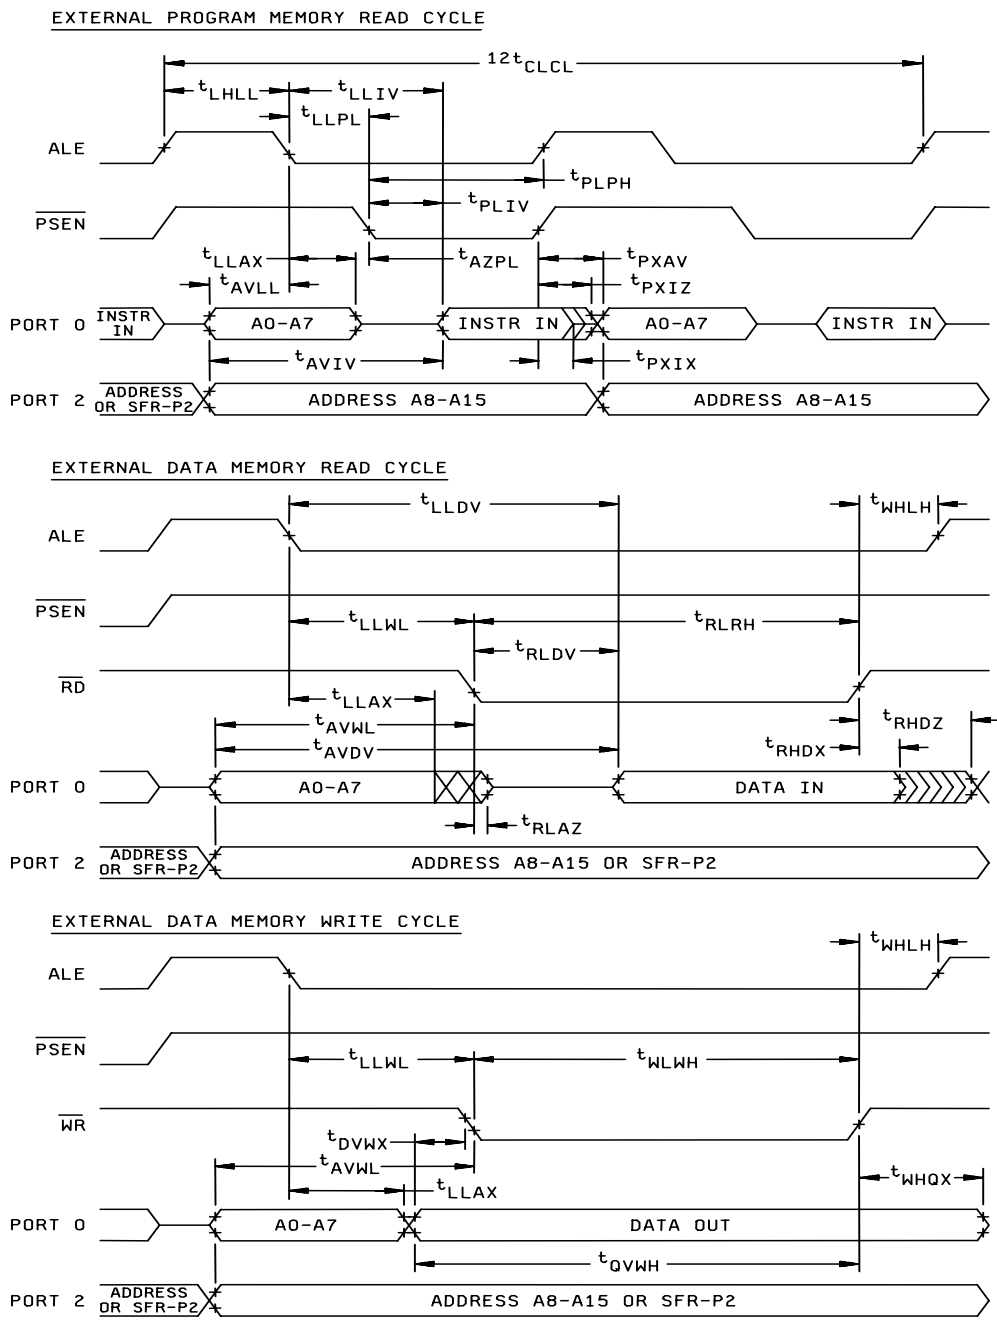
EXTERNAL PROGRAM MEMORY READ CYCLE

$12t_{CLCL}$

$t_{LHLL}$ $t_{LLIV}$

$t_{LLPL}$

ALE

$t_{PLPH}$

$t_{PLIV}$

$\overline{PSEN}$

$t_{LLAX}$ $t_{AZPL}$ $t_{PXAV}$

$t_{AVLL}$ $t_{PXIZ}$

PORT 0 INSTR IN A0-A7 INSTR IN A0-A7 INSTR IN

$t_{AVIV}$ $t_{PXIX}$

PORT 2 ADDRESS OR SFR-P2 ADDRESS A8-A15 ADDRESS A8-A15

EXTERNAL DATA MEMORY READ CYCLE

$t_{LLDV}$ $t_{WHLH}$

ALE

$\overline{PSEN}$

$t_{LLWL}$ $t_{RLRH}$

$t_{RLDV}$

$\overline{RD}$

$t_{LLAX}$

$t_{AVWL}$ $t_{RHDZ}$

$t_{AVDV}$ $t_{RHDX}$

PORT 0 A0-A7 DATA IN

$t_{RLAZ}$

PORT 2 ADDRESS OR SFR-P2 ADDRESS A8-A15 OR SFR-P2

EXTERNAL DATA MEMORY WRITE CYCLE

$t_{WHLH}$

ALE

$\overline{PSEN}$

$t_{LLWL}$ $t_{WLWH}$

$\overline{WR}$

$t_{DVWX}$

$t_{AVWL}$

$t_{LLAX}$ $t_{WHQX}$

PORT 0 A0-A7 DATA OUT

$t_{QVWH}$

PORT 2 ADDRESS OR SFR-P2 ADDRESS A8-A15 OR SFR-P2